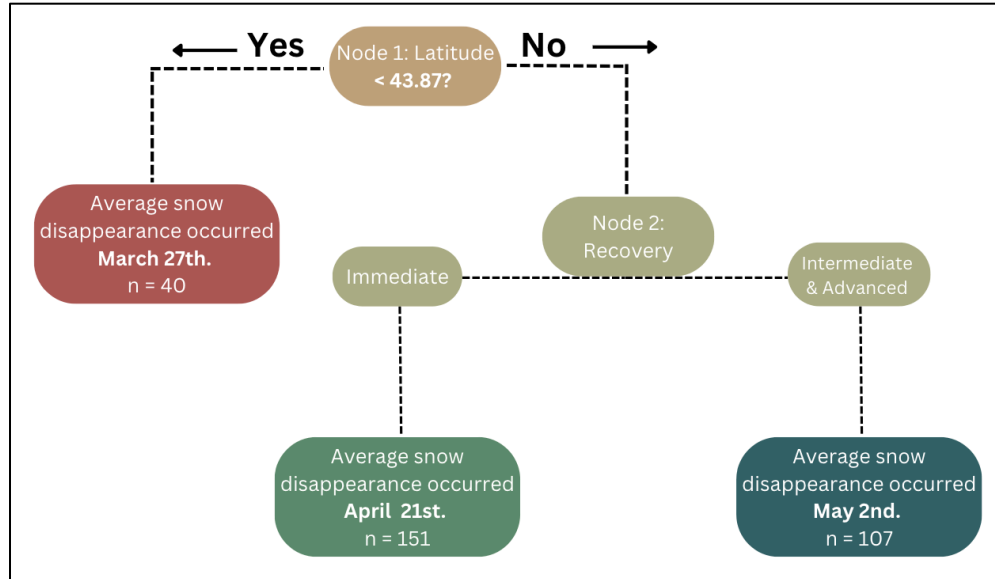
← Yes

Node 1: Latitude < 43.87?

No →

Average snow disappearance occurred **March 27th.** n = 40

Node 2: Recovery

Immediate

Intermediate & Advanced

Average snow disappearance occurred **April 21st.** n = 151

Average snow disappearance occurred **May 2nd.** n = 107